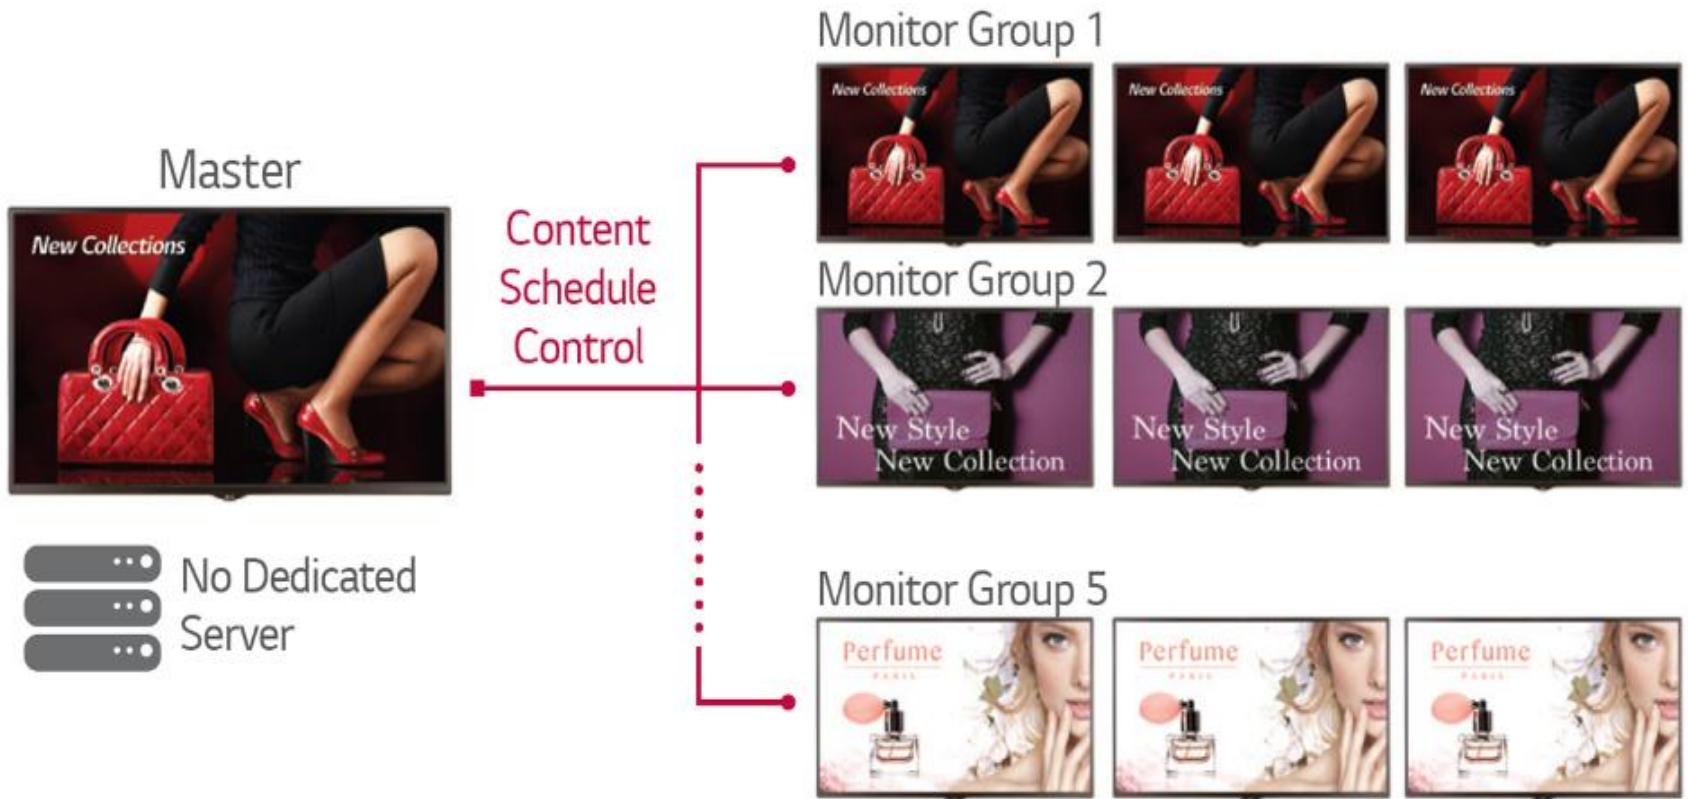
Master

New Collections

No Dedicated Server

Content Schedule Control

Monitor Group 1

New Collections

New Collections

New Collections

Monitor Group 2

New Style New Collection

New Style New Collection

New Style New Collection

Monitor Group 5

Perfume

Perfume

Perfume